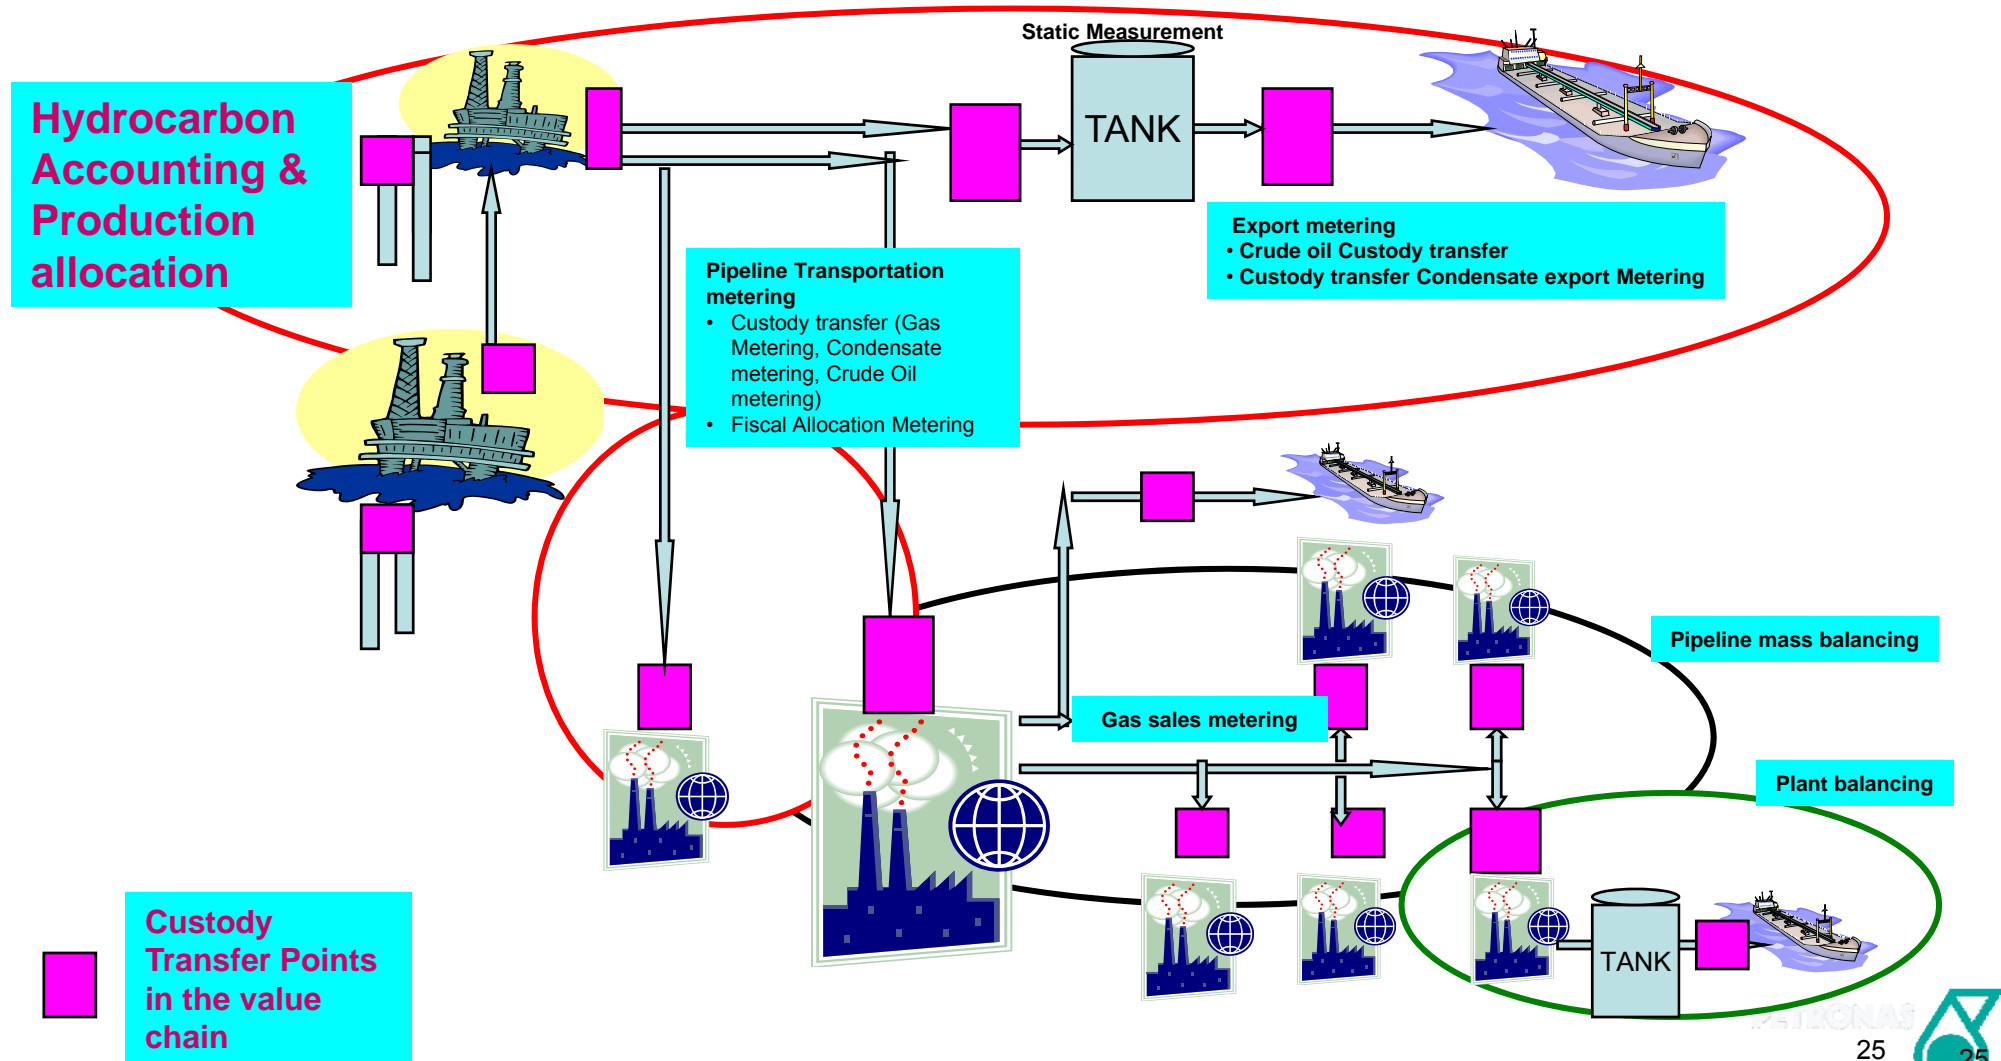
Hydrocarbon Accounting & Production allocation

Static Measurement

TANK

Export metering
• Crude oil Custody transfer
• Custody transfer Condensate export Metering

Pipeline Transportation metering
• Custody transfer (Gas Metering, Condensate metering, Crude Oil metering)
• Fiscal Allocation Metering

Pipeline mass balancing

Gas sales metering

Plant balancing

TANK

Custody Transfer Points in the value chain

PETRONAS

25

25